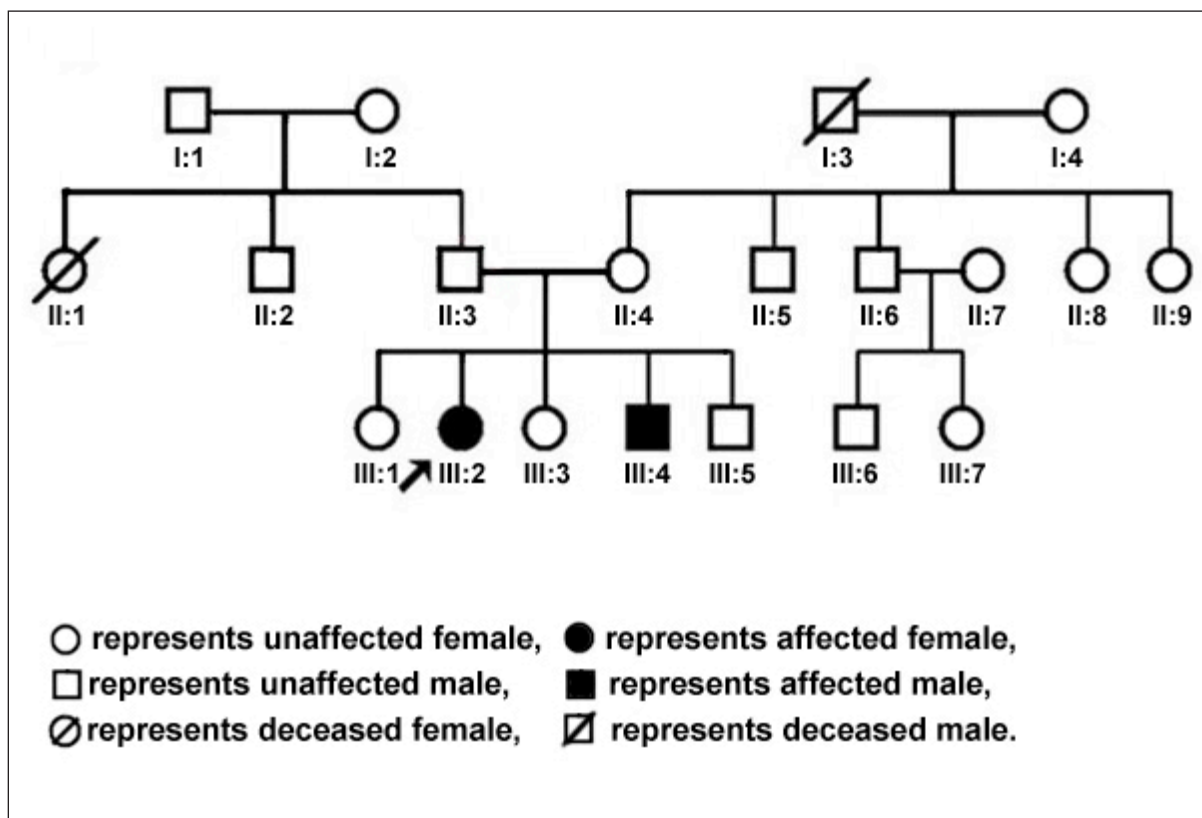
I:1 I:2 I:3 I:4

II:1 II:2 II:3 II:4 II:5 II:6 II:7 II:8 II:9

III:1 III:2 III:3 III:4 III:5 III:6 III:7

○ represents unaffected female, ● represents affected female,
□ represents unaffected male, ■ represents affected male,
⊘ represents deceased female, ⊠ represents deceased male.